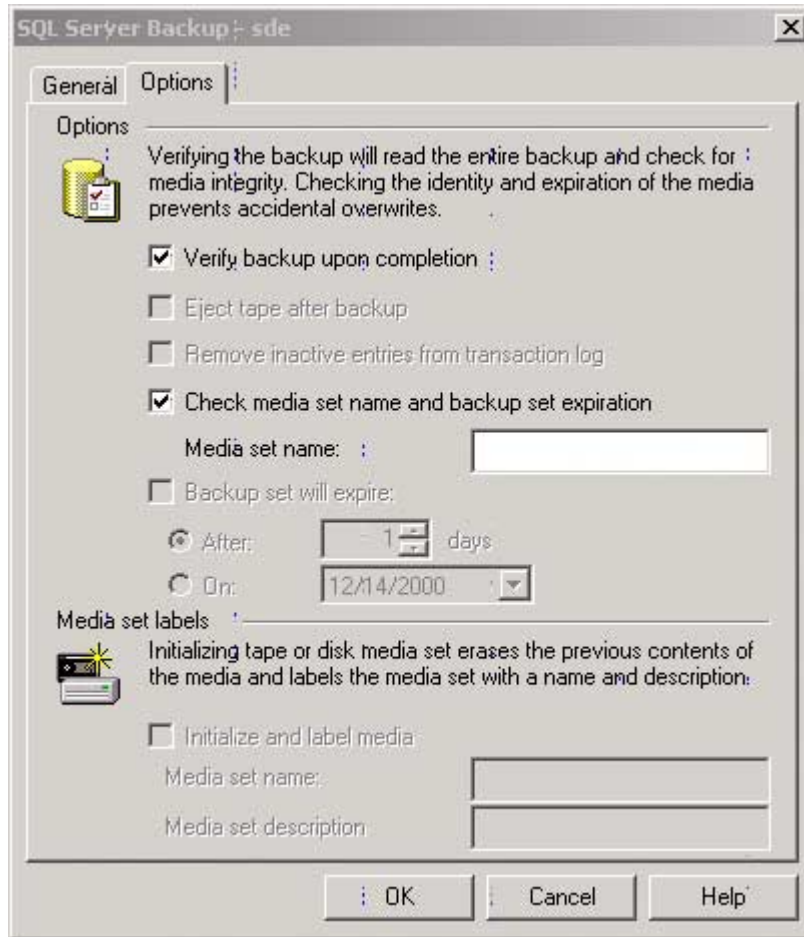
SQL Server Backup - sde

×

General | Options

Options

Verifying the backup will read the entire backup and check for media integrity. Checking the identity and expiration of the media prevents accidental overwrites.

☑ Verify backup upon completion

☐ Eject tape after backup

☐ Remove inactive entries from transaction log

☑ Check media set name and backup set expiration

Media set name:

☐ Backup set will expire:

After: 1 days

On: 12/14/2000

Media set labels

Initializing tape or disk media set erases the previous contents of the media and labels the media set with a name and description.

☐ Initialize and label media

Media set name:

Media set description

OK | Cancel | Help